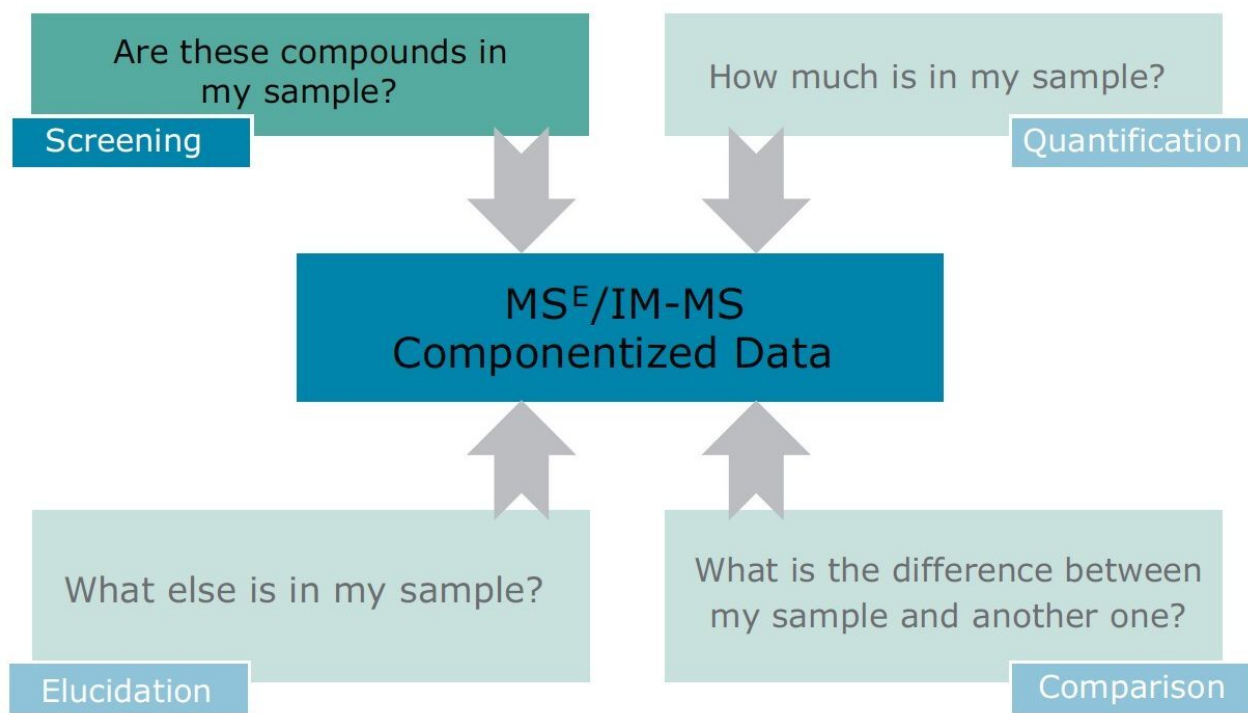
Are these compounds in my sample?

Screening

How much is in my sample?

Quantification

$MS^E$/IM-MS Componentized Data

What else is in my sample?

Elucidation

What is the difference between my sample and another one?

Comparison